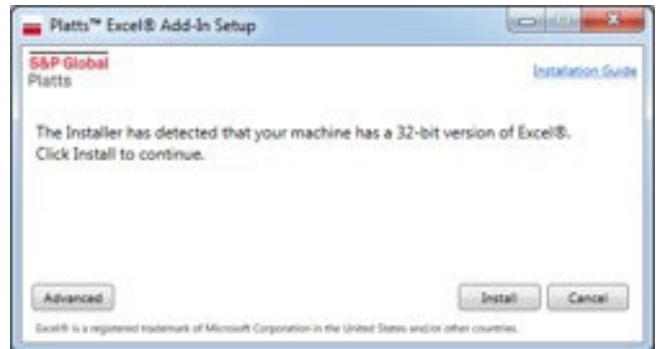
Platts™ Excel® Add-In Setup

S&P Global
Platts

Installation Guide

The Installer has detected that your machine has a 32-bit version of Excel®. Click Install to continue.

Advanced

Install

Cancel

Excel® is a registered trademark of Microsoft Corporation in the United States and/or other countries.